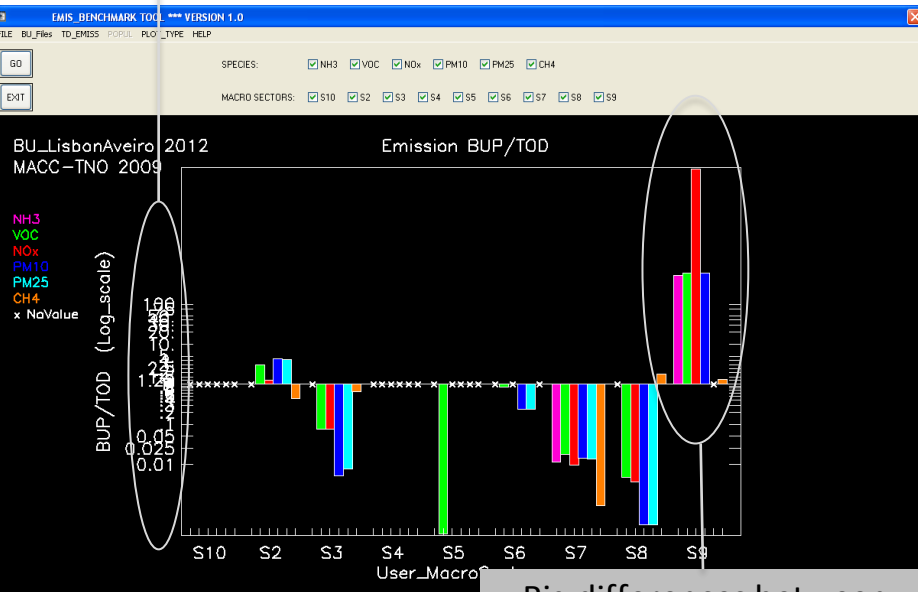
EMIS_BENCHMARK TOOL *** VERSION 1.0

FILE BU_Files TD_EMISS POPUL PLOT_TYPE HELP

GO

EXIT

SPECIES: NH3 VOC NOx PM10 PM25 CH4

MACRO SECTORS: S10 S2 S3 S4 S5 S6 S7 S8 S9

BU_LisbonAveiro 2012
MACC-TNO 2009

Emission BUP/TOD

NH3
VOC
NOx
PM10
PM25
CH4
x NaValue

BUP/TOD (Log_scale)

1.00
10.
1.25
0.15
0.025
0.01

S10 S2 S3 S4 S5 S6 S7 S8 S9

User_Macro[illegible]

Big differences bet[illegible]